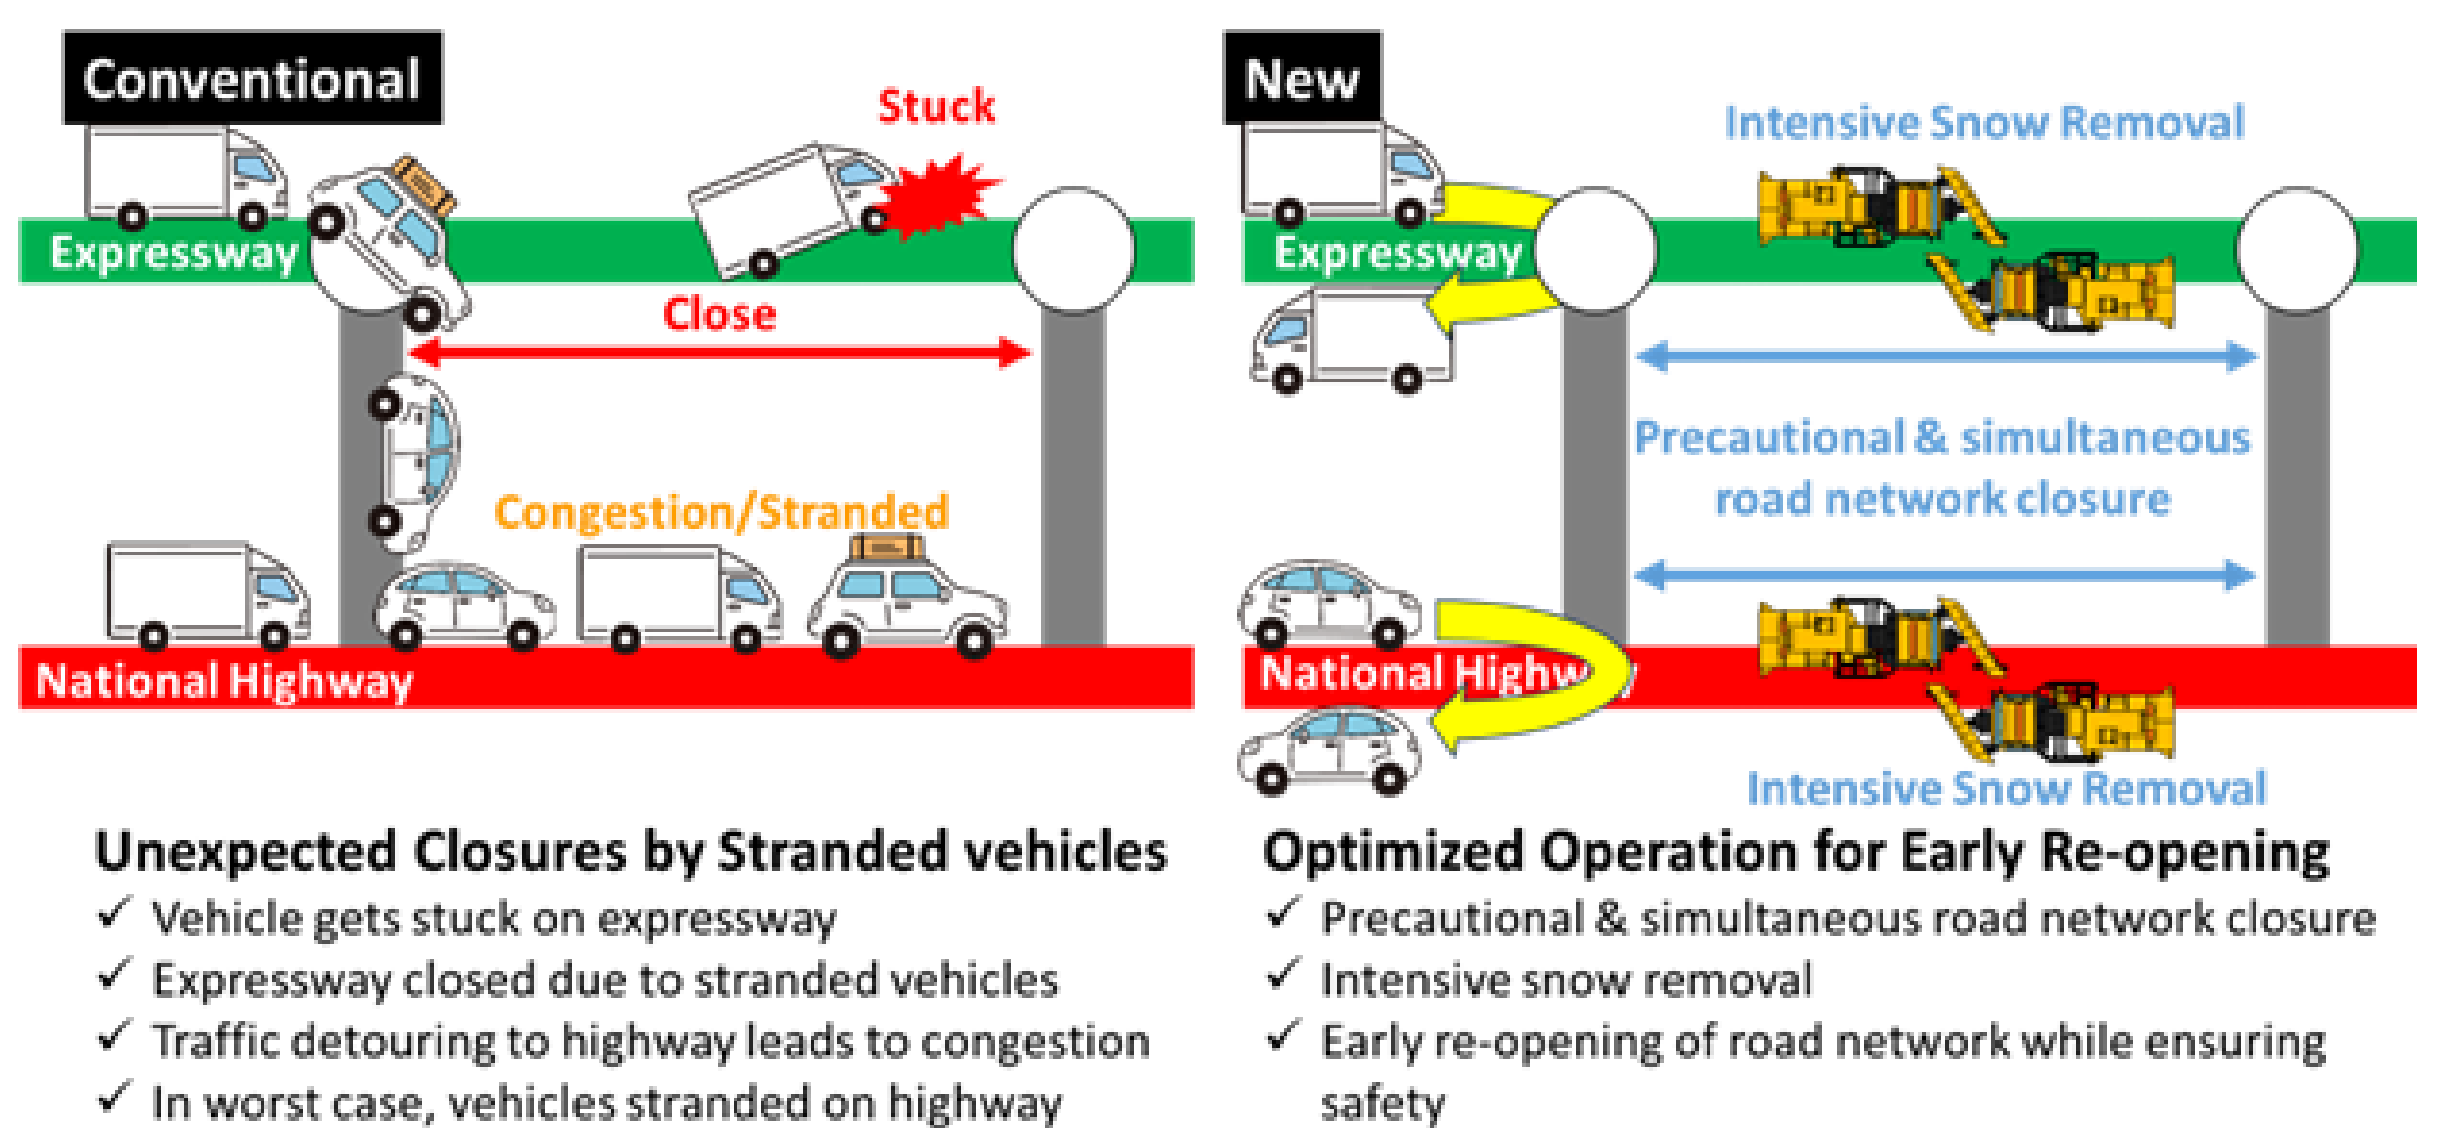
Conventional

Stuck

Expressway

Close

Congestion/Stranded

National Highway

Unexpected Closures by Stranded vehicles

✓ Vehicle gets stuck on expressway
✓ Expressway closed due to stranded vehicles
✓ Traffic detouring to highway leads to congestion
✓ In worst case, vehicles stranded on highway

New

Intensive Snow Removal

Expressway

Precautional & simultaneous road network closure

National Highw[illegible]

Intensive Snow Removal

Optimized Operation for Early Re-opening

✓ Precautional & simultaneous road network closure
✓ Intensive snow removal
✓ Early re-opening of road network while ensuring safety